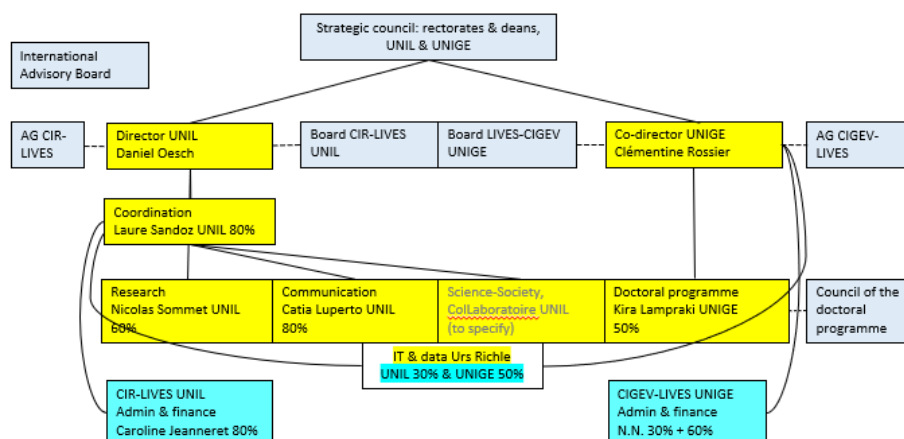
Strategic council: rectorates & deans, UNIL & UNIGE

International Advisory Board

AG CIR-LIVES

Director UNIL
Daniel Oesch

Board CIR-LIVES UNIL

Board LIVES-CIGEV UNIGE

Co-director UNIGE
Clémentine Rossier

AG CIGEV-LIVES

Coordination
Laure Sandoz UNIL 80%

Research
Nicolas Sommet UNIL
60%

Communication
Catia Luperto UNIL
80%

Science-Society, ColLaboratoire UNIL
(to specify)

Doctoral programme
Kira Lampraki UNIGE
50%

Council of the doctoral programme

IT & data Urs Richle
UNIL 30% & UNIGE 50%

CIR-LIVES UNIL
Admin & finance
Caroline Jeanneret 80%

CIGEV-LIVES UNIGE
Admin & finance
N.N. 30% + 60%